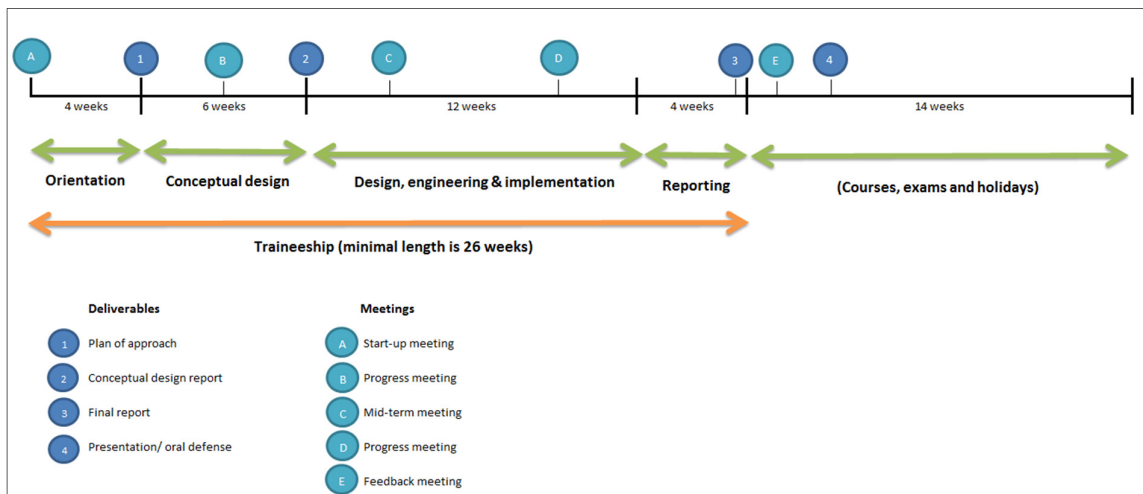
A 1 B 2 C D 3 E 4

4 weeks 6 weeks 12 weeks 4 weeks 14 weeks

Orientation

Conceptual design

Design, engineering & implementation

Reporting

(Courses, exams and holidays)

Traineeship (minimal length is 26 weeks)

Deliverables

1 Plan of approach

2 Conceptual design report

3 Final report

4 Presentation/ oral defense

Meetings

A Start-up meeting

B Progress meeting

C Mid-term meeting

D Progress meeting

E Feedback meeting